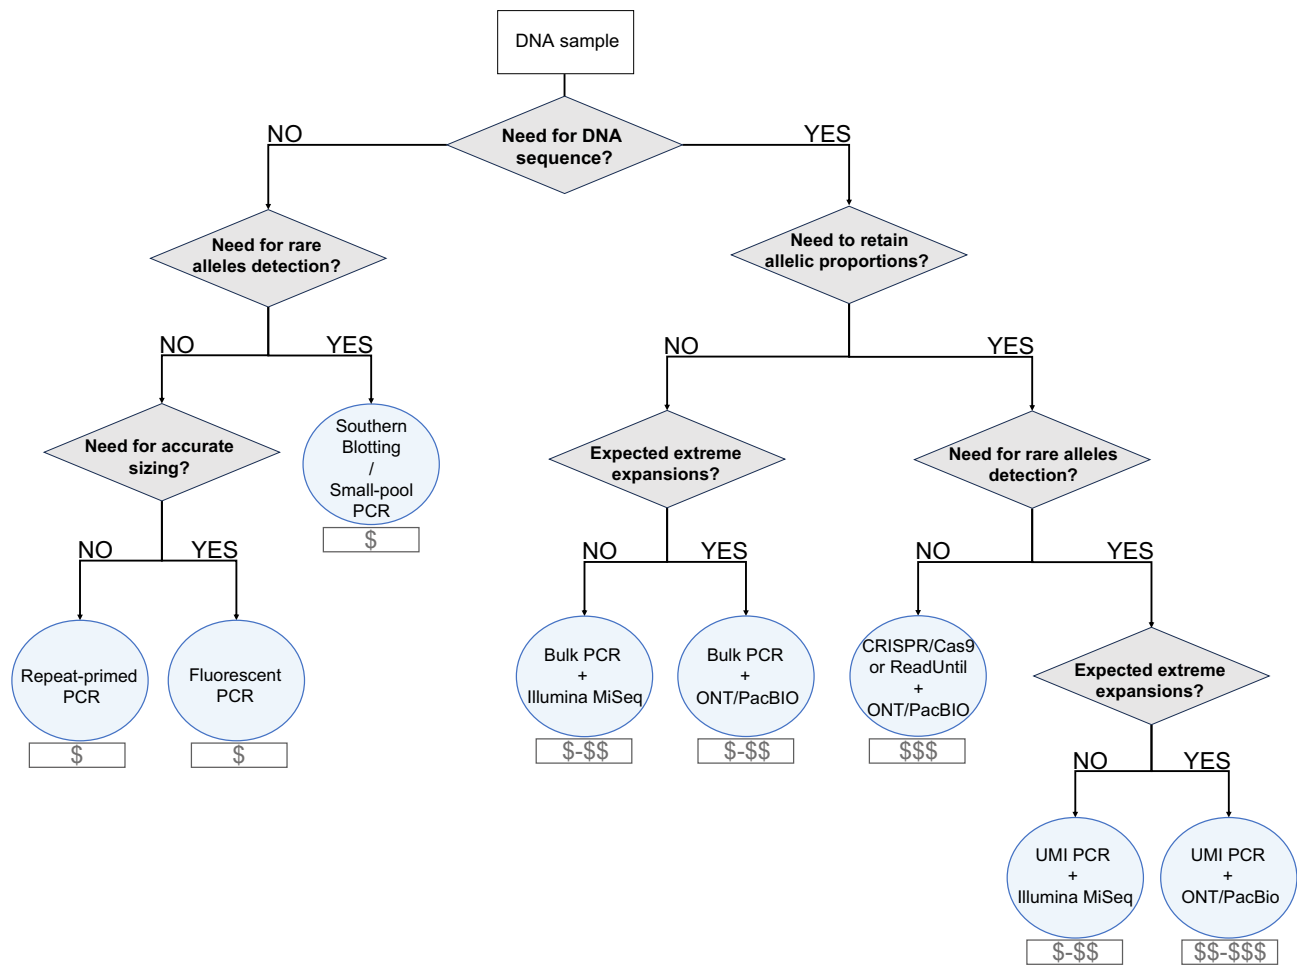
DNA sample

Need for DNA sequence?

NO

YES

Need for rare alleles detection?

NO

YES

Need for accurate sizing?

NO

YES

Repeat-primed PCR

$

Fluorescent PCR

$

Southern Blotting / Small-pool PCR

$

Need to retain allelic proportions?

NO

YES

Expected extreme expansions?

NO

YES

Bulk PCR + Illumina MiSeq

$-$$

Bulk PCR + ONT/PacBIO

$-$$

Need for rare alleles detection?

NO

YES

CRISPR/Cas9 or ReadUntil + ONT/PacBIO

$$$

Expected extreme expansions?

NO

YES

UMI PCR + Illumina MiSeq

$-$$

UMI PCR + ONT/PacBio

$$-$$$